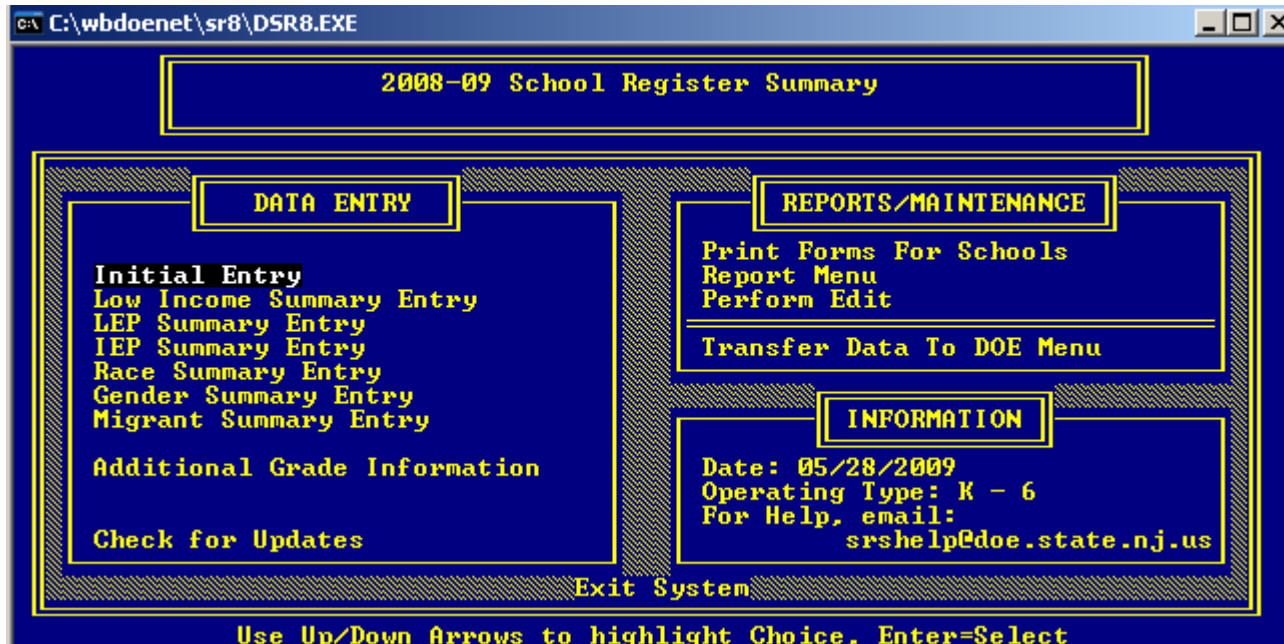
C:\wbdoenet\sr8\DSR8.EXE

2008-09 School Register Summary

DATA ENTRY

Initial Entry
Low Income Summary Entry
LEP Summary Entry
IEP Summary Entry
Race Summary Entry
Gender Summary Entry
Migrant Summary Entry

Additional Grade Information

Check for Updates

REPORTS/MAINTENANCE

Print Forms For Schools
Report Menu
Perform Edit

Transfer Data To DOE Menu

INFORMATION

Date: 05/28/2009
Operating Type: K - 6
For Help, email:
srshelp@doe.state.nj.us

Exit System

Use Up/Down Arrows to highlight Choice. Enter=Select